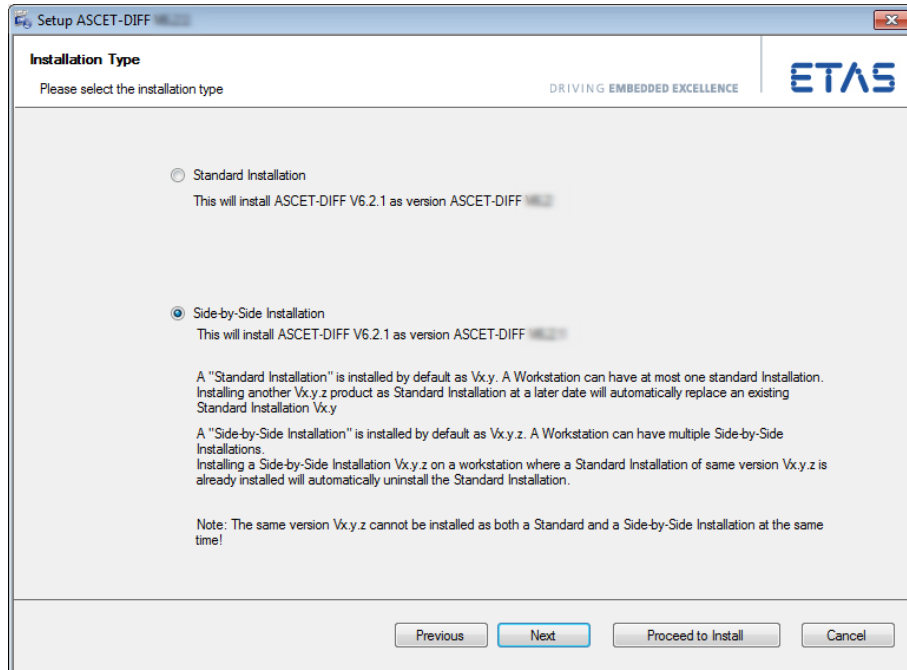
Setup ASCET-DIFF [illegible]

Installation Type
Please select the installation type

DRIVING EMBEDDED EXCELLENCE

ETAS

Standard Installation
This will install ASCET-DIFF V6.2.1 as version ASCET-DIFF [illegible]

Side-by-Side Installation
This will install ASCET-DIFF V6.2.1 as version ASCET-DIFF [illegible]

A "Standard Installation" is installed by default as Vx.y. A Workstation can have at most one standard Installation. Installing another Vx.y.z product as Standard Installation at a later date will automatically replace an existing Standard Installation Vx.y

A "Side-by-Side Installation" is installed by default as Vx.y.z. A Workstation can have multiple Side-by-Side Installations.
Installing a Side-by-Side Installation Vx.y.z on a workstation where a Standard Installation of same version Vx.y.z is already installed will automatically uninstall the Standard Installation.

Note: The same version Vx.y.z cannot be installed as both a Standard and a Side-by-Side Installation at the same time!

Previous
Next
Proceed to Install
Cancel